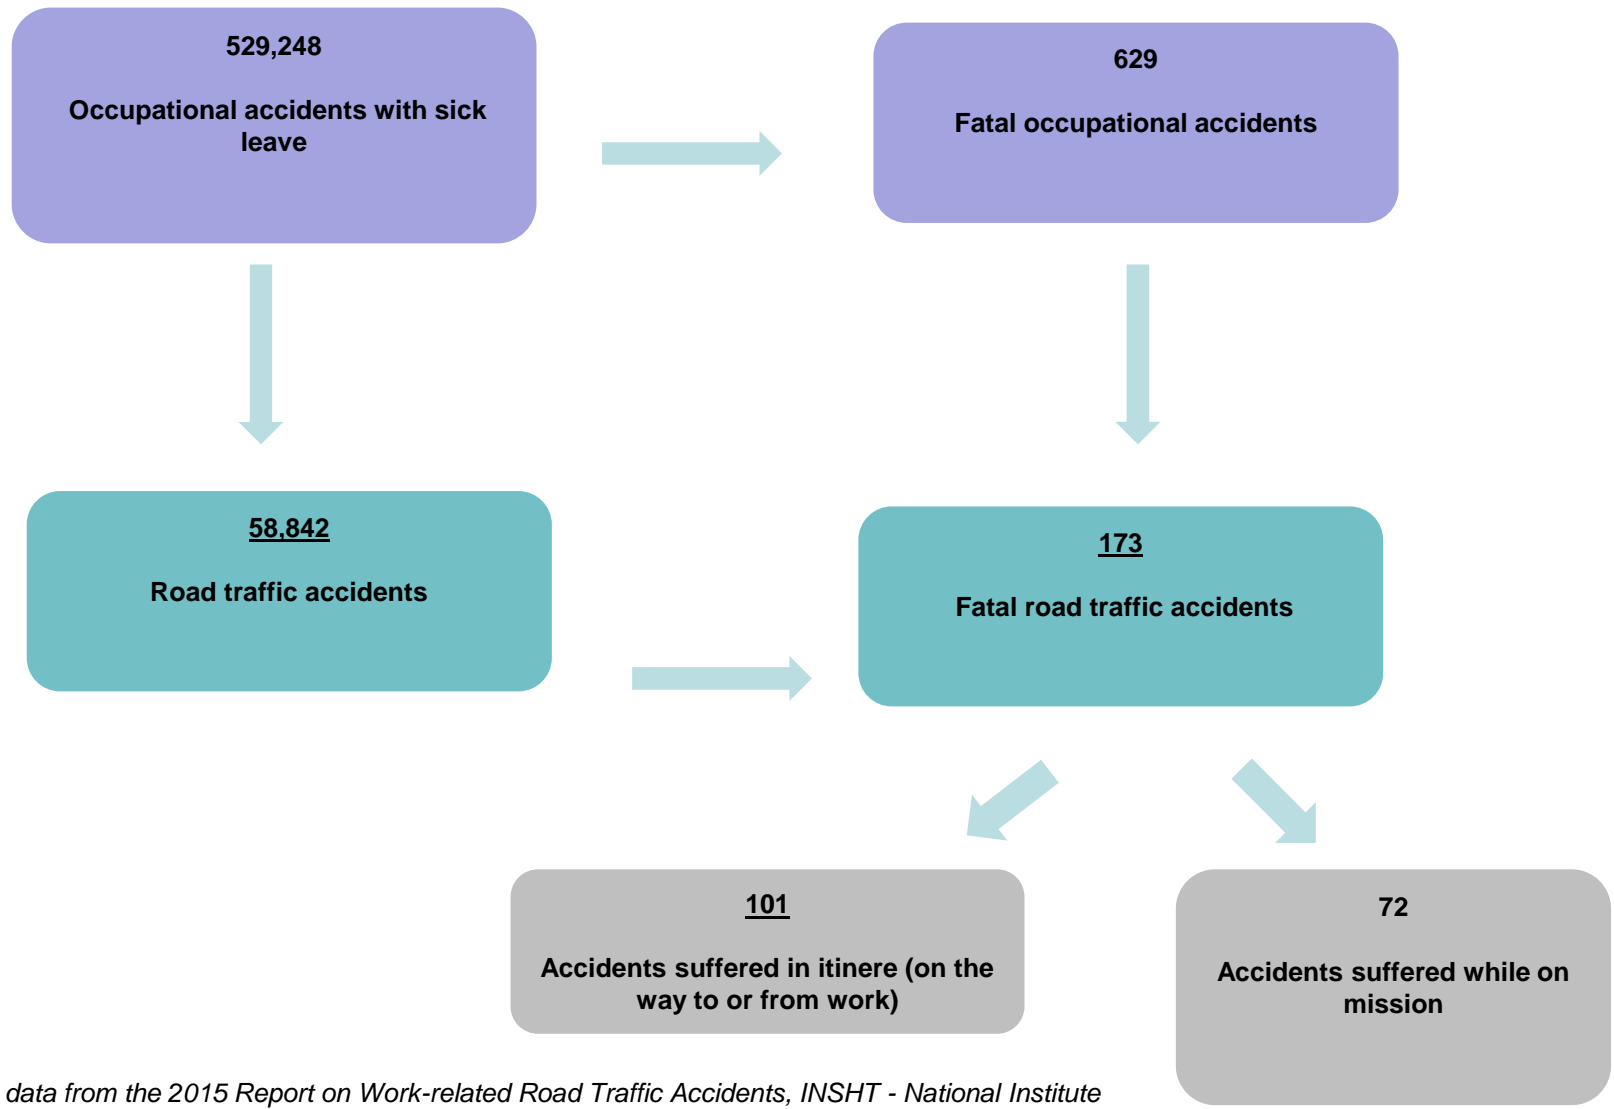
529,248

Occupational accidents with sick leave

629

Fatal occupational accidents

58,842

Road traffic accidents

173

Fatal road traffic accidents

101

Accidents suffered in itinere (on the way to or from work)

72

Accidents suffered while on mission

data from the 2015 Report on Work-related Road Traffic Accidents, INSHT - National Institute